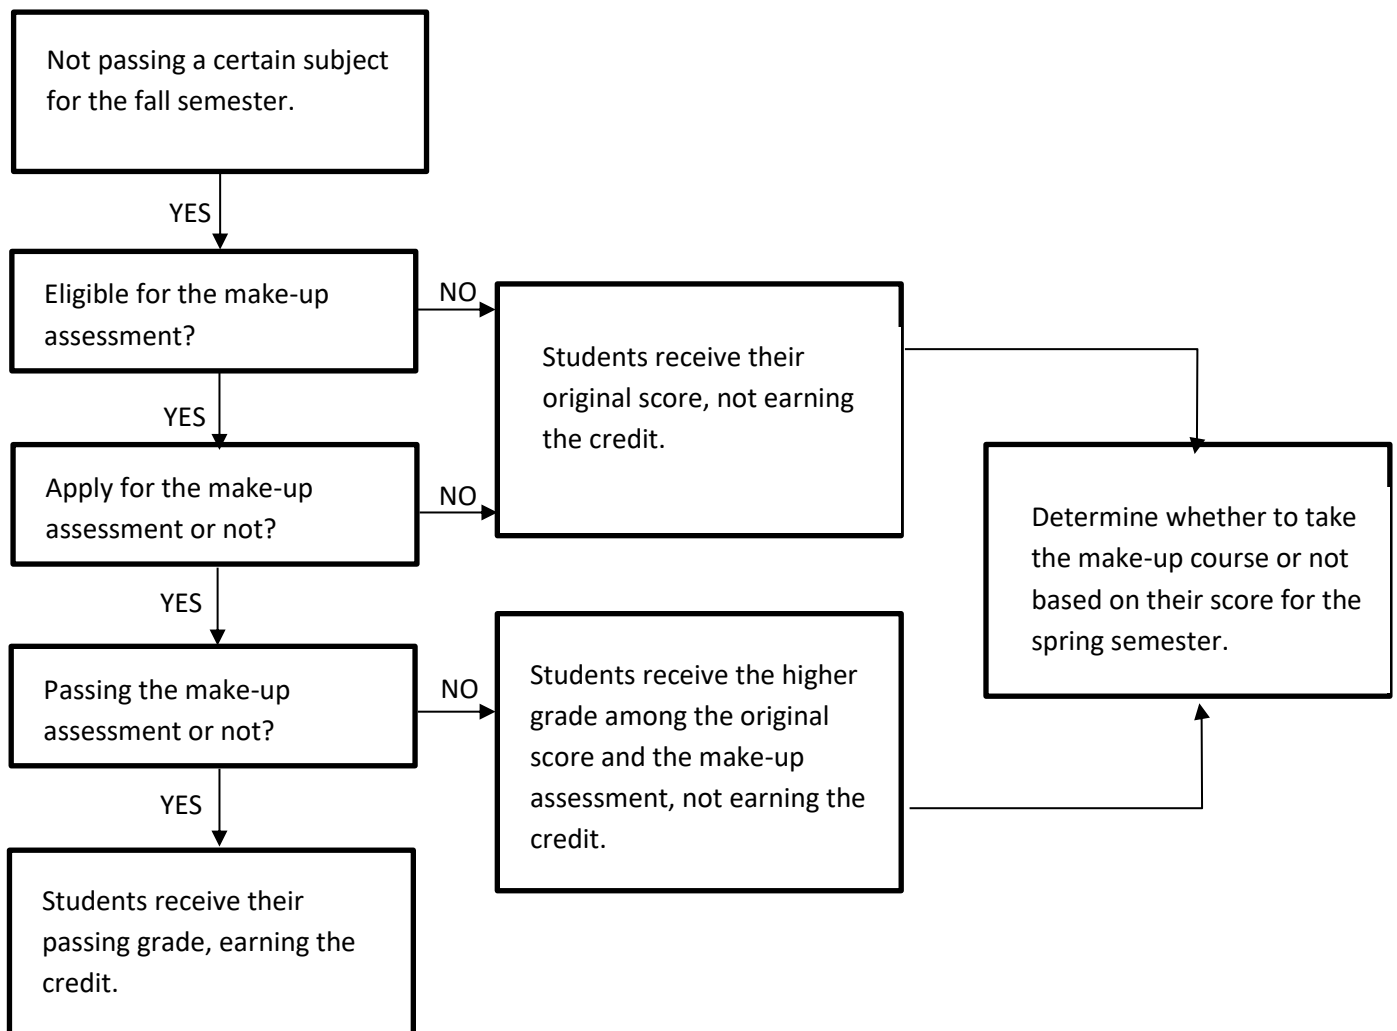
Not passing a certain subject for the fall semester.

YES

Eligible for the make-up assessment?

NO

Students receive their original score, not earning the credit.

YES

Apply for the make-up assessment or not?

NO

YES

Passing the make-up assessment or not?

NO

Students receive the higher grade among the original score and the make-up assessment, not earning the credit.

YES

Students receive their passing grade, earning the credit.

Determine whether to take the make-up course or not based on their score for the spring semester.